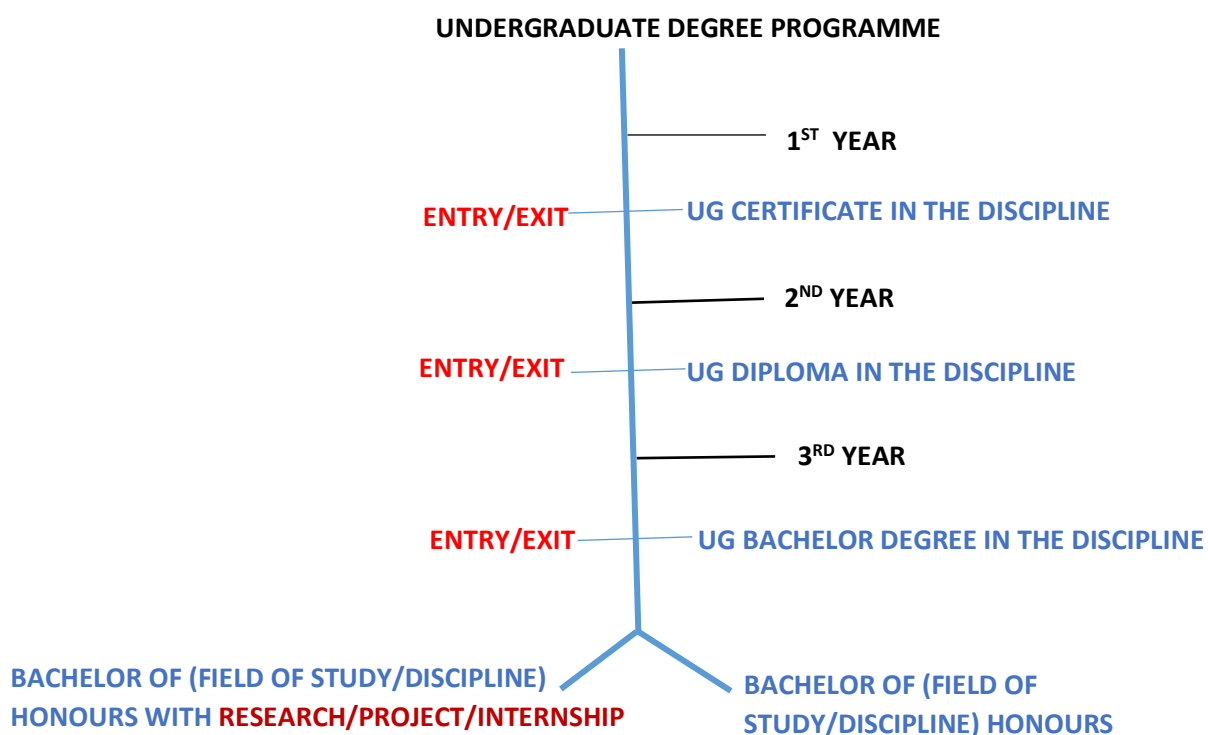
UNDERGRADUATE DEGREE PROGRAMME

1$^{ST}$ YEAR

ENTRY/EXIT

UG CERTIFICATE IN THE DISCIPLINE

2$^{ND}$ YEAR

ENTRY/EXIT

UG DIPLOMA IN THE DISCIPLINE

3$^{RD}$ YEAR

ENTRY/EXIT

UG BACHELOR DEGREE IN THE DISCIPLINE

BACHELOR OF (FIELD OF STUDY/DISCIPLINE) HONOURS WITH RESEARCH/PROJECT/INTERNSHIP

BACHELOR OF (FIELD OF STUDY/DISCIPLINE) HONOURS